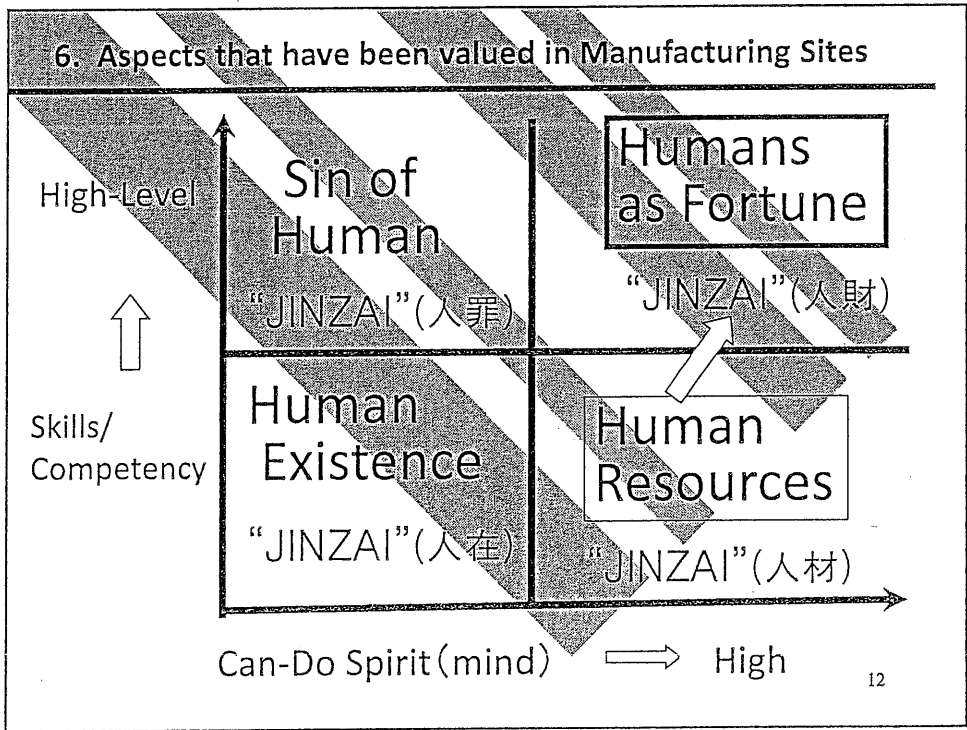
6. Aspects that have been valued in Manufacturing Sites

High-Level

Skills/ Competency

Sin of Human

"JINZAI"(人罪)

Humans as Fortune

"JINZAI"(人財)

Human Existence

"JINZAI"(人在)

Human Resources

"JINZAI"(人材)

Can-Do Spirit (mind) High

12